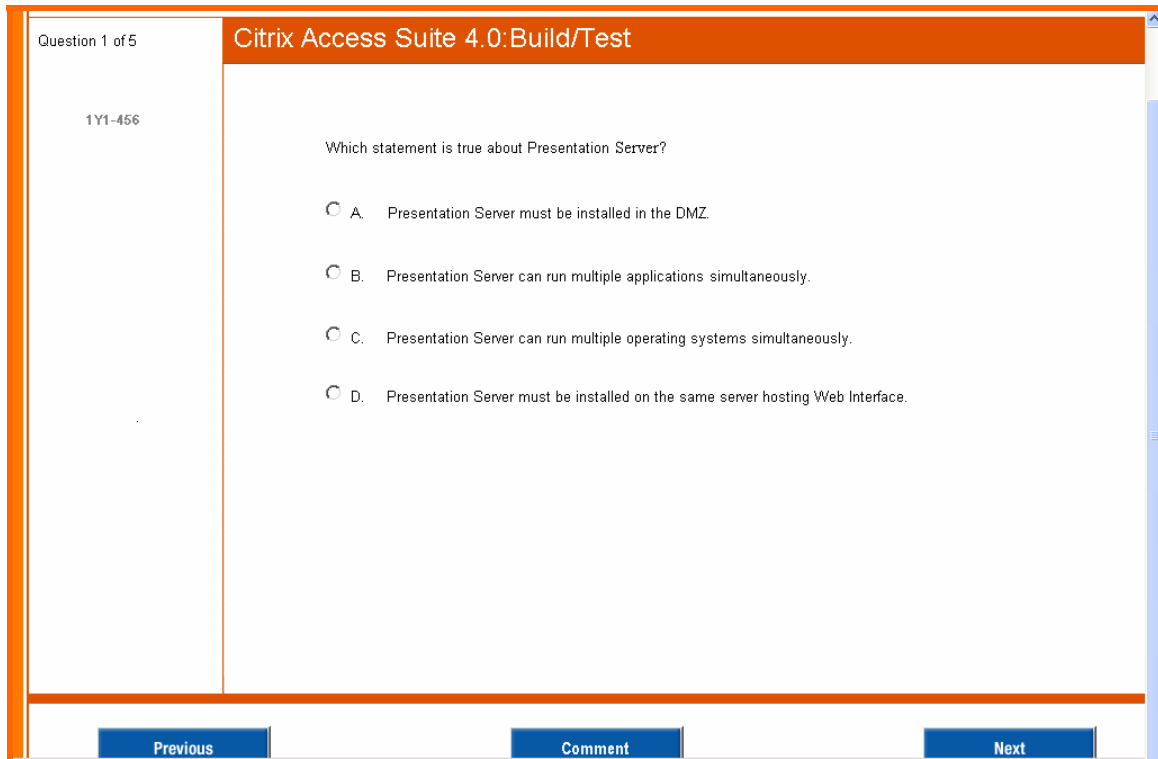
Question 1 of 5

Citrix Access Suite 4.0:Build/Test

1Y1-456

Which statement is true about Presentation Server?

A. Presentation Server must be installed in the DMZ.

B. Presentation Server can run multiple applications simultaneously.

C. Presentation Server can run multiple operating systems simultaneously.

D. Presentation Server must be installed on the same server hosting Web Interface.

Previous

Comment

Next